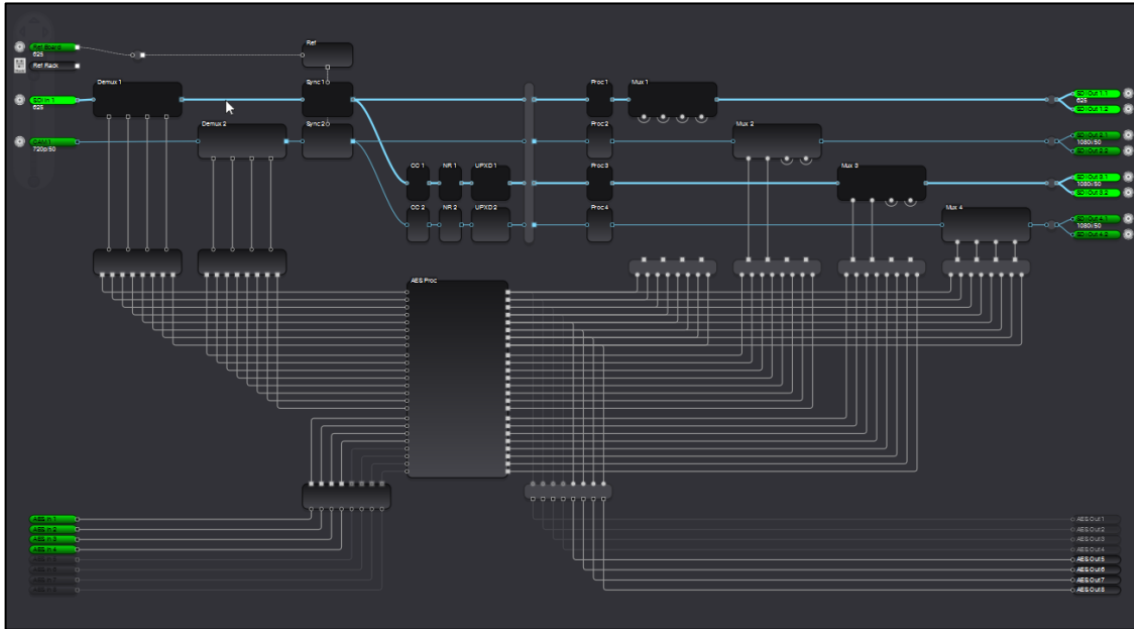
Ref Bus 1
625
Ref Rack
Ref
SDI In 1
625
Demux 1
Sync 1
Proc 1
Mux 1
SDI Out 1.1
625
SDI Out 1.2
SDI In 2
720p50
Demux 2
Sync 2
Proc 2
Mux 2
1080i50
CC 1
NR 1
UPXD 1
Proc 3
Mux 3
SDI Out 3.1
1080i50
SDI Out 3.2
CC 2
NR 2
UPXD 2
Proc 4
Mux 4
1080i50
AES Proc
AES In 1
AES In 2
AES In 3
AES In 4
AES Out 1
AES Out 2
AES Out 3
AES Out 4
AES Out 5
AES Out 6
AES Out 7
AES Out 8